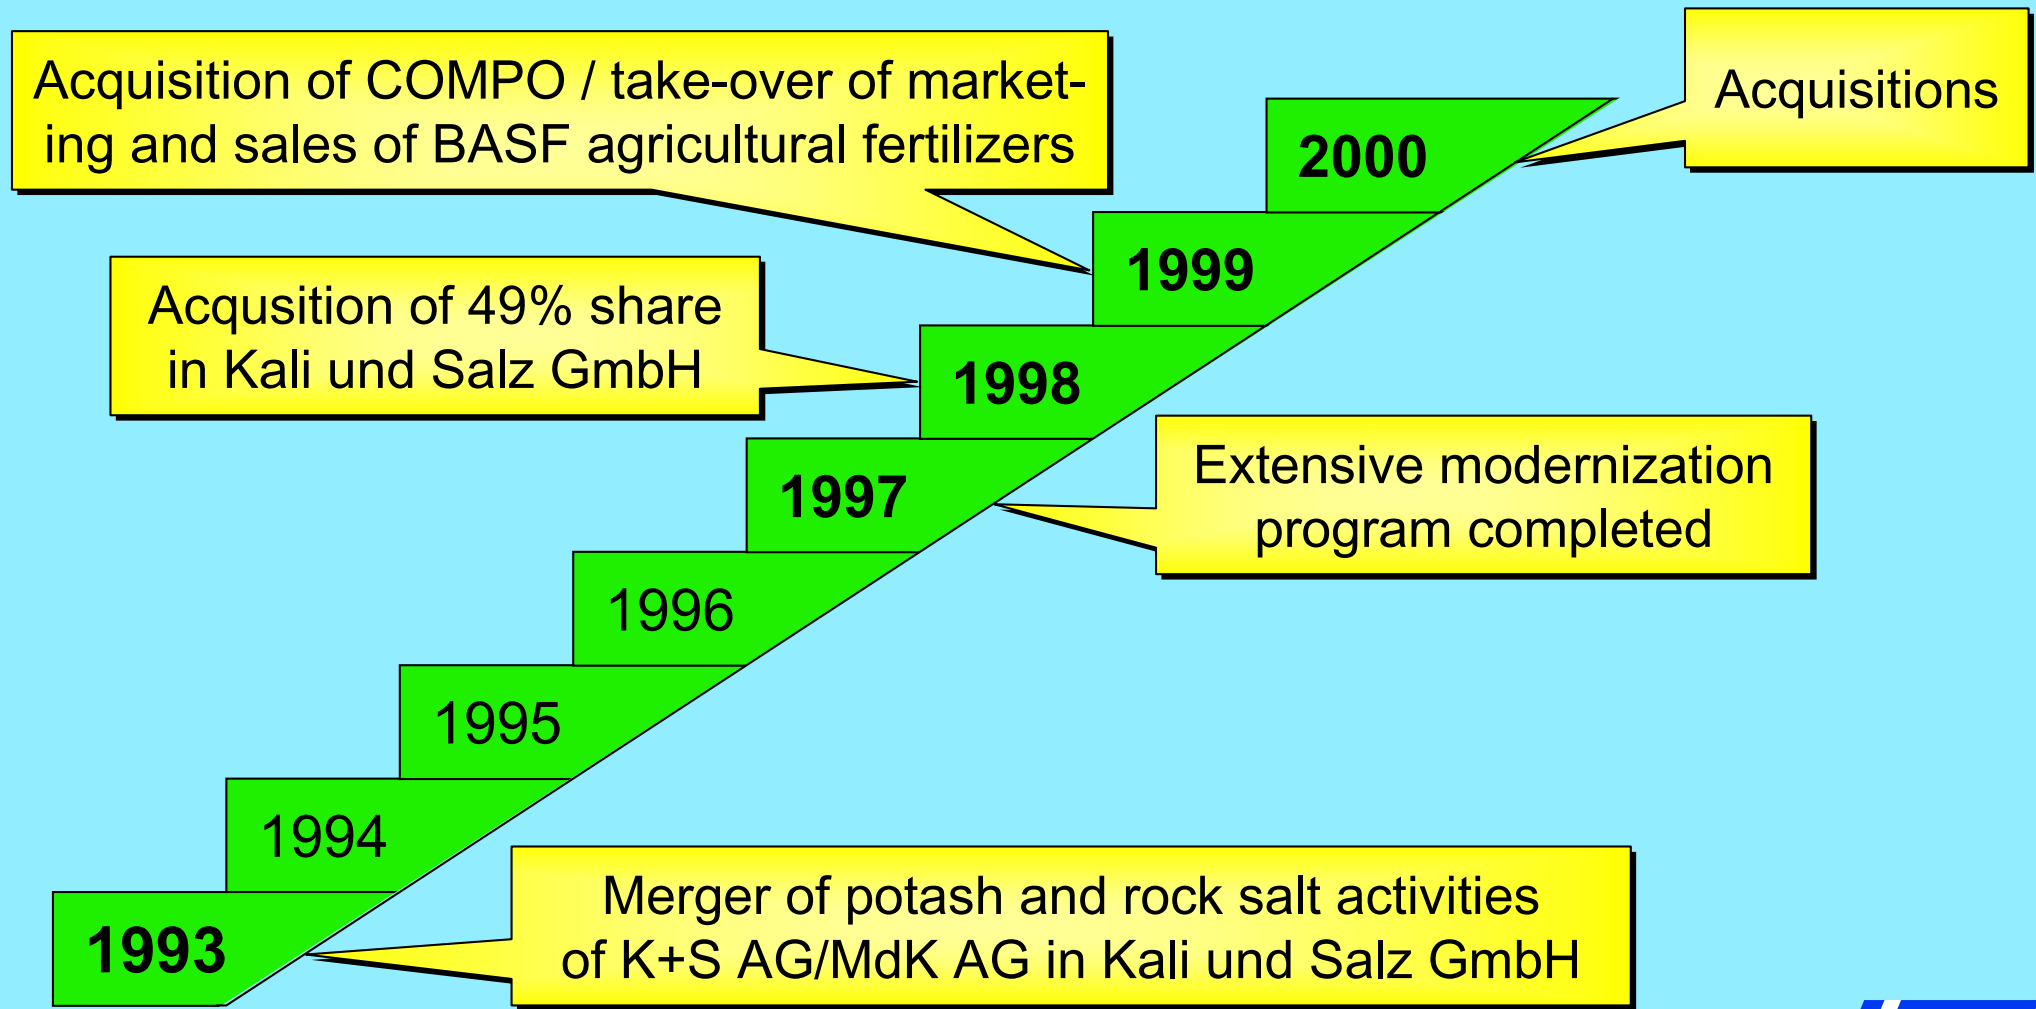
Acquisition of COMPO / take-over of marketing and sales of BASF agricultural fertilizers

Acquisitions

2000

1999

Acqusition of 49% share in Kali und Salz GmbH

1998

1997

Extensive modernization program completed

1996

1995

1994

1993

Merger of potash and rock salt activities of K+S AG/MdK AG in Kali und Salz GmbH